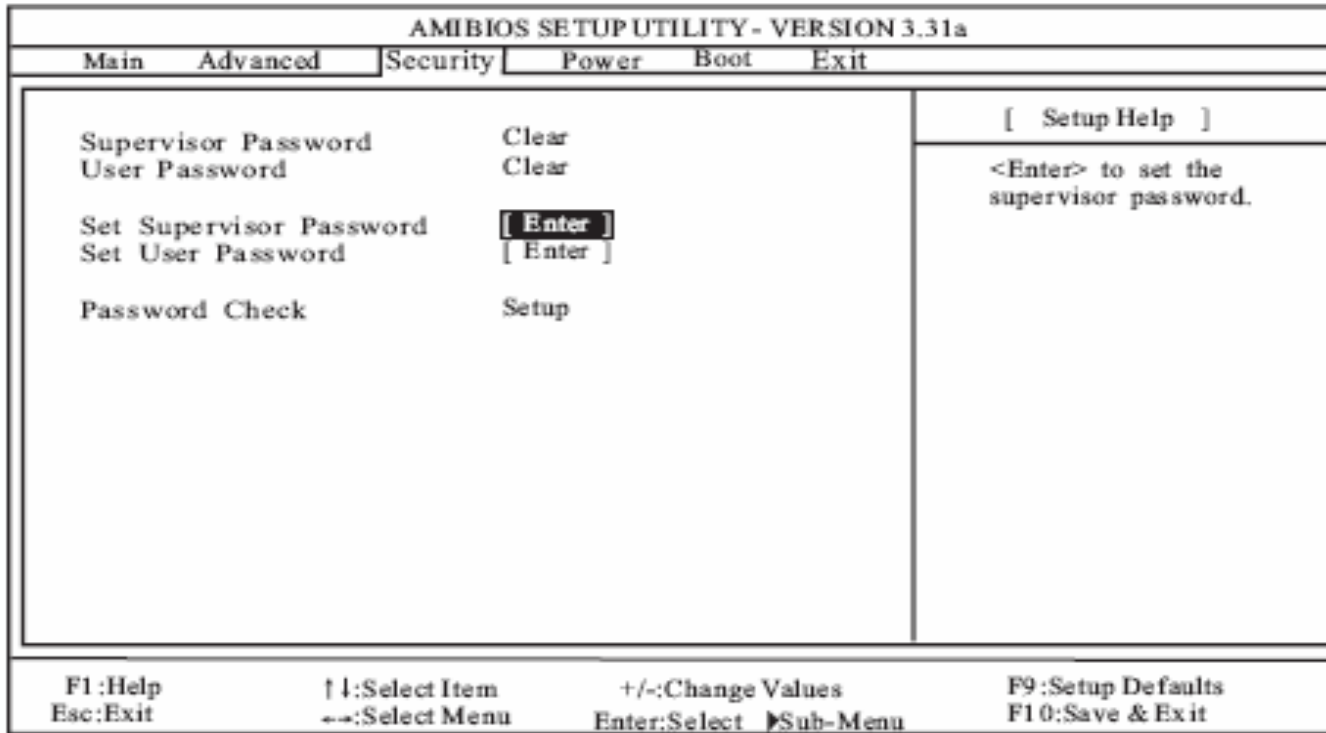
AMIBIOS SETUP UTILITY - VERSION 3.31a

Main Advanced Security Power Boot Exit

Supervisor Password Clear
User Password Clear

Set Supervisor Password [ Enter ]
Set User Password [ Enter ]

Password Check Setup

[ Setup Help ]

<Enter> to set the supervisor password.

F1:Help
Esc:Exit
↑↓:Select Item
←→:Select Menu
+/-:Change Values
Enter:Select ▶Sub-Menu
F9:Setup Defaults
F10:Save & Exit